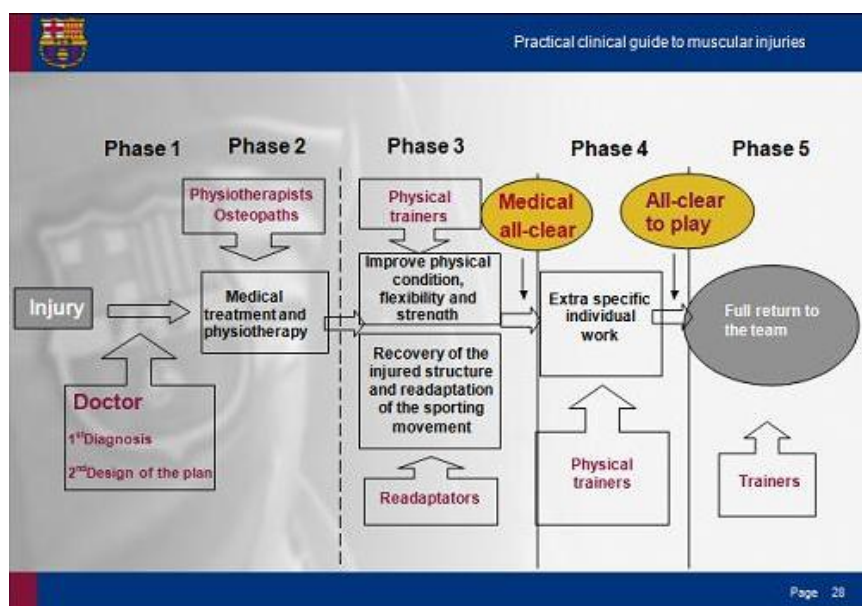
Practical clinical guide to muscular injuries

Phase 1

Phase 2

Phase 3

Phase 4

Phase 5

Physiotherapists Osteopaths

Physical trainers

Medical all-clear

All-clear to play

Injury

Medical treatment and physiotherapy

Improve physical condition, flexibility and strength

Recovery of the injured structure and readaptation of the sporting movement

Extra specific individual work

Full return to the team

Doctor

1$^{st}$Diagnosis

2$^{nd}$Design of the plan

Readaptators

Physical trainers

Trainers

Page 28